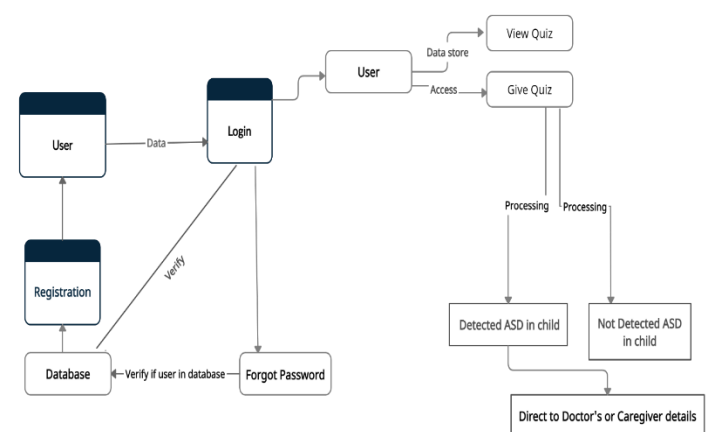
View Quiz

Data store

User

Access

Give Quiz

User

Data

Login

Processing

Processing

Verify

Registration

Detected ASD in child

Not Detected ASD in child

Database

Verify if user in database

Forgot Password

Direct to Doctor's or Caregiver details